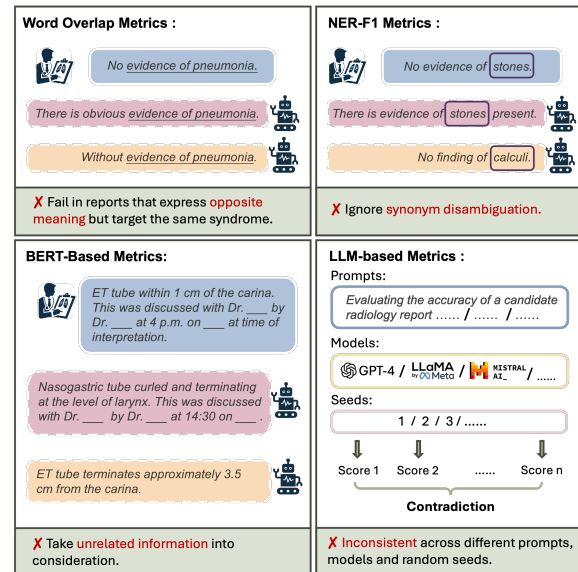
Word Overlap Metrics :

No evidence of pneumonia.

There is obvious evidence of pneumonia.

Without evidence of pneumonia.

✗ Fail in reports that express opposite meaning but target the same syndrome.

NER-F1 Metrics :

No evidence of stones.

There is evidence of stones present.

No finding of calculi.

✗ Ignore synonym disambiguation.

BERT-Based Metrics:

ET tube within 1 cm of the carina. This was discussed with Dr. ___ by Dr. ___ at 4 p.m. on ___ at time of interpretation.

Nasogastric tube curled and terminating at the level of larynx. This was discussed with Dr. ___ by Dr. ___ at 14:30 on ___ .

ET tube terminates approximately 3.5 cm from the carina.

✗ Take unrelated information into consideration.

LLM-based Metrics :

Prompts:

Evaluating the accuracy of a candidate radiology report ...... / ...... / ......

Models:

GPT-4 / LLaMA by Meta / MISTRAL AI_ / ......

Seeds:

1 / 2 / 3 / ......

Score 1 Score 2 ...... Score n

Contradiction

✗ Inconsistent across different prompts, models and random seeds.